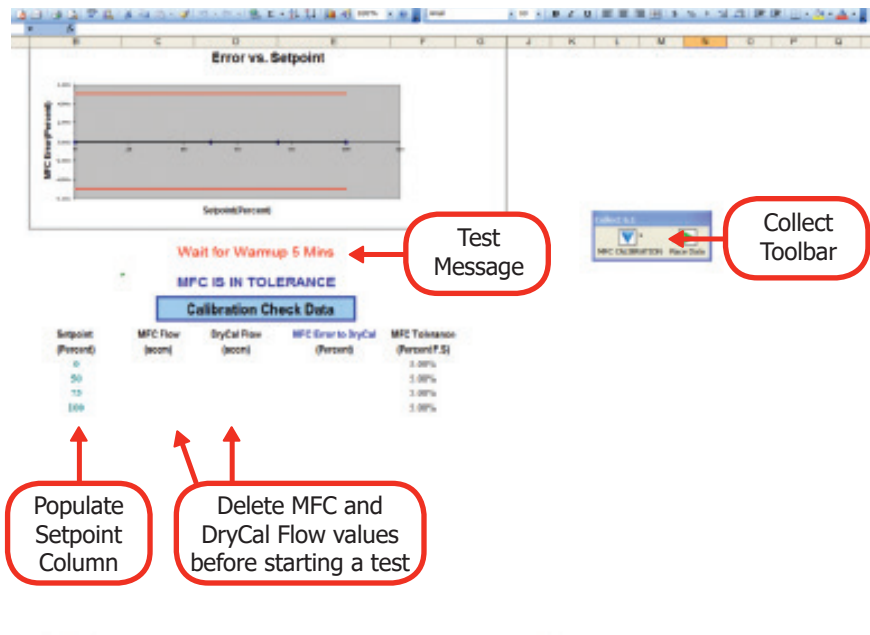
Error vs. Setpoint

MFC Error(Percent)

Setpoint(Percent)

Collect

MFC CALIBRATION

Place Data

Collect Toolbar

Wait for Warmup 5 Mins

Test Message

MFC IS IN TOLERANCE

Calibration Check Data

| Setpoint (Percent) | MFC Flow (sccm) | DryCal Flow (sccm) | MFC Error to DryCal (Percent) | MFC Tolerance (Percent F.S) |
|---|---|---|---|---|
| 0 | | | | 3.00% |
| 50 | | | | 3.00% |
| 75 | | | | 3.00% |
| 100 | | | | 3.00% |

Populate Setpoint Column

Delete MFC and DryCal Flow values before starting a test